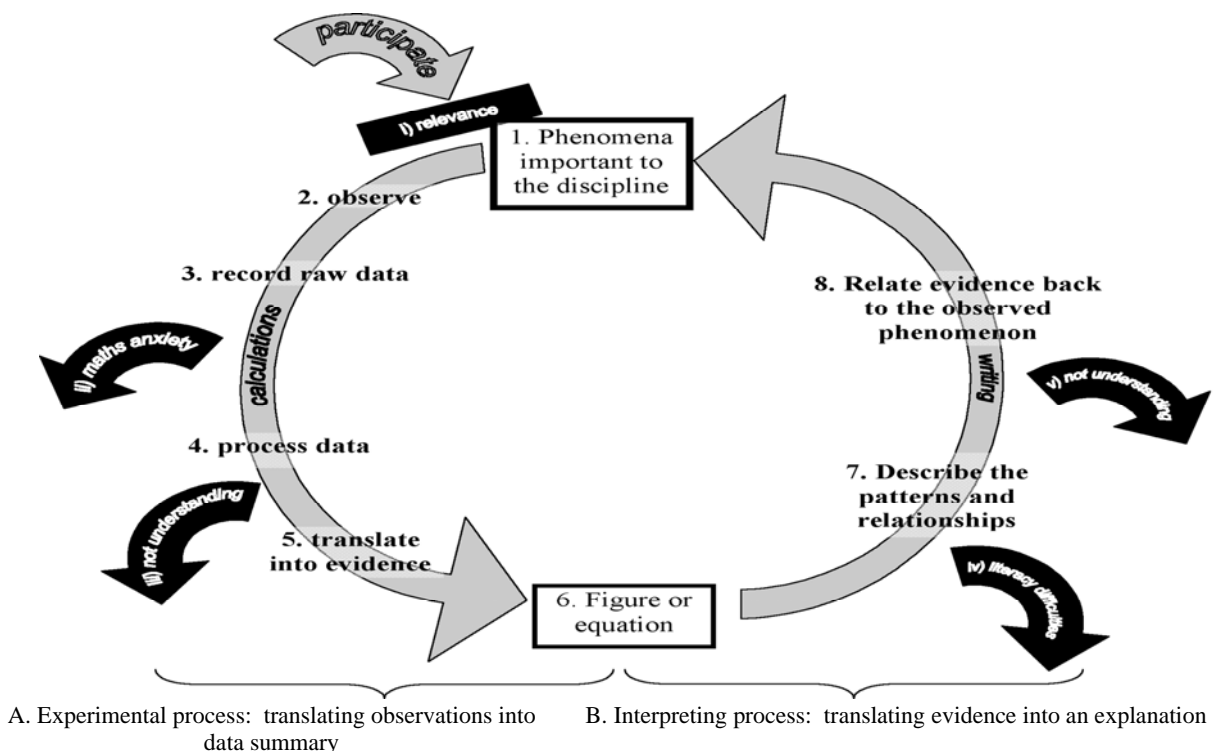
participate

i) relevance

1. Phenomena important to the discipline

2. observe

3. record raw data

calculations

ii) maths anxiety

4. process data

iii) not understanding

5. translate into evidence

6. Figure or equation

8. Relate evidence back to the observed phenomenon

writing

v) not understanding

7. Describe the patterns and relationships

iv) literacy difficulties

A. Experimental process: translating observations into data summary

B. Interpreting process: translating evidence into an explanation